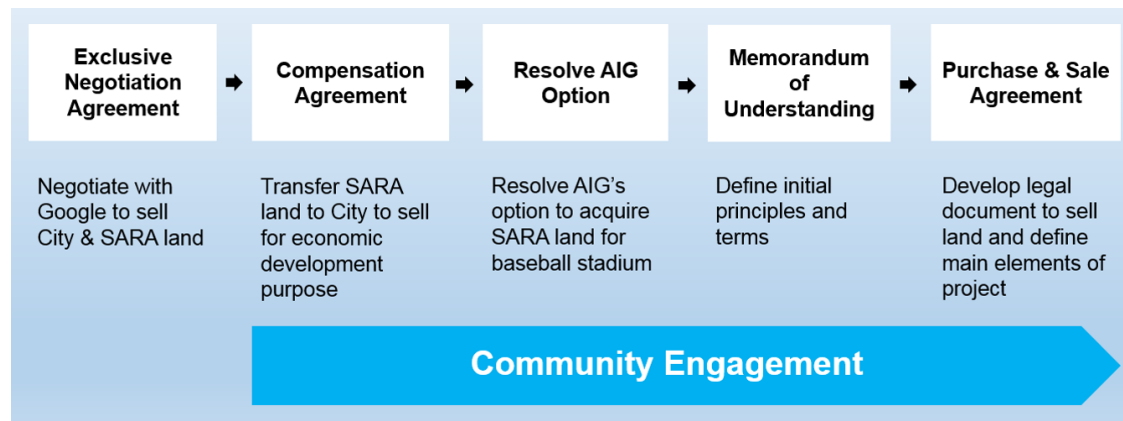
Exclusive Negotiation Agreement

Negotiate with Google to sell City & SARA land

Compensation Agreement

Transfer SARA land to City to sell for economic development purpose

Resolve AIG Option

Resolve AIG's option to acquire SARA land for baseball stadium

Memorandum of Understanding

Define initial principles and terms

Purchase & Sale Agreement

Develop legal document to sell land and define main elements of project

Community Engagement